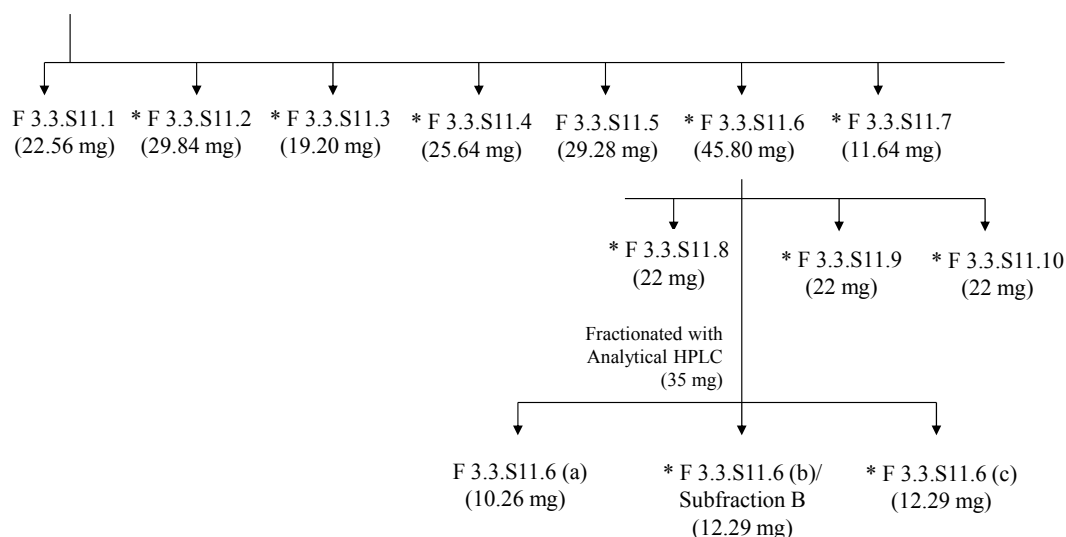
F 3.3.S11.1
(22.56 mg)

* F 3.3.S11.2
(29.84 mg)

* F 3.3.S11.3
(19.20 mg)

* F 3.3.S11.4
(25.64 mg)

F 3.3.S11.5
(29.28 mg)

* F 3.3.S11.6
(45.80 mg)

* F 3.3.S11.7
(11.64 mg)

* F 3.3.S11.8
(22 mg)

* F 3.3.S11.9
(22 mg)

* F 3.3.S11.10
(22 mg)

Fractionated with Analytical HPLC
(35 mg)

F 3.3.S11.6 (a)
(10.26 mg)

* F 3.3.S11.6 (b)/
Subfraction B
(12.29 mg)

* F 3.3.S11.6 (c)
(12.29 mg)